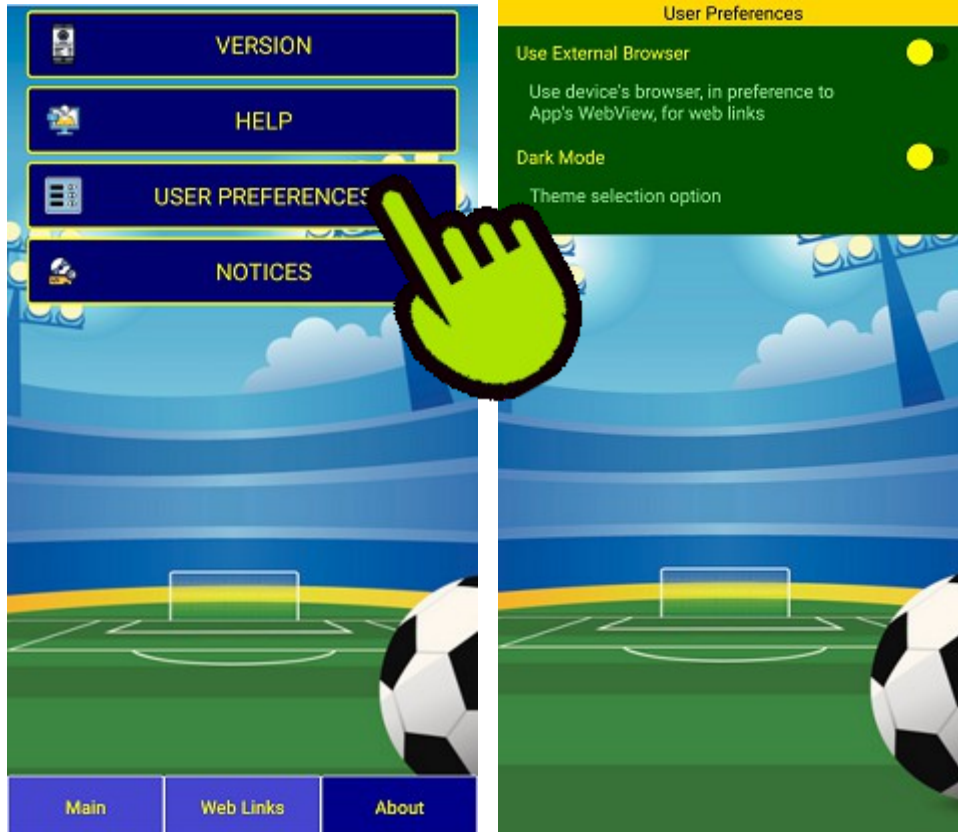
VERSION

HELP

USER PREFERENCES

NOTICES

Main

Web Links

About

User Preferences

Use External Browser

Use device's browser, in preference to App's WebView, for web links

Dark Mode

Theme selection option